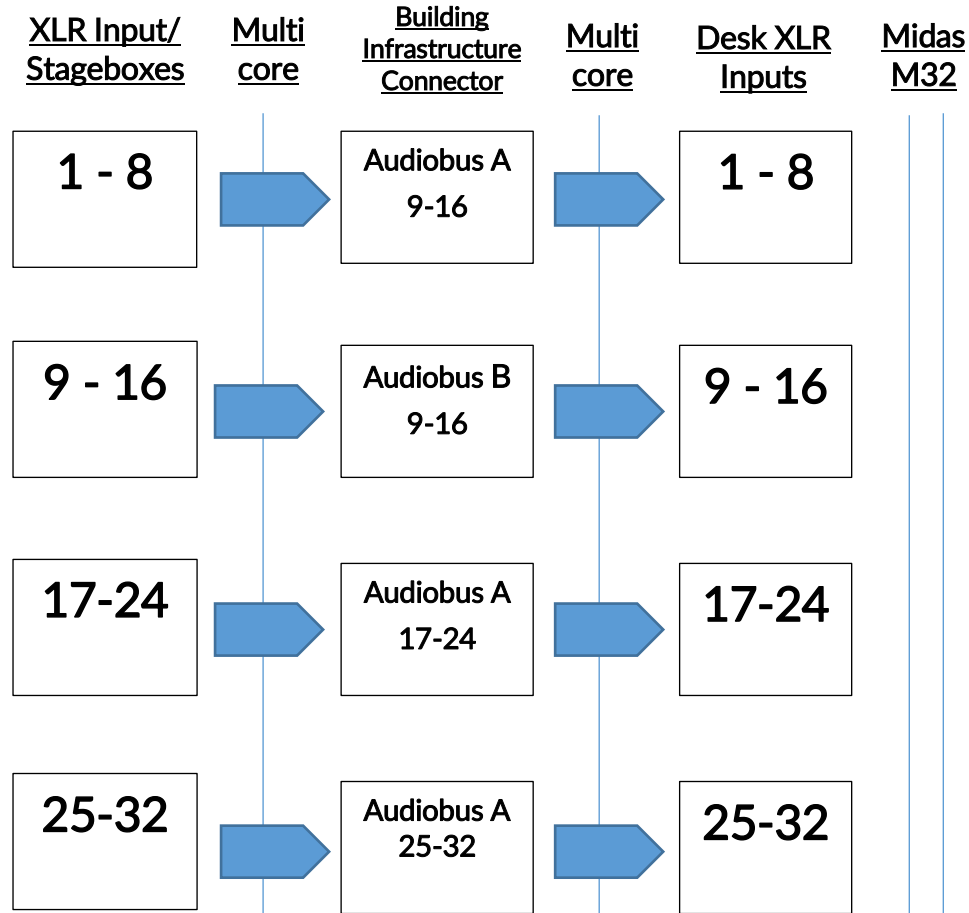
XLR Input/ Stageboxes

Multi core

Building Infrastructure Connector

Multi core

Desk XLR Inputs

Midas M32

1 - 8

Audiobus A 9-16

1 - 8

9 - 16

Audiobus B 9-16

9 - 16

17-24

Audiobus A 17-24

17-24

25-32

Audiobus A 25-32

25-32